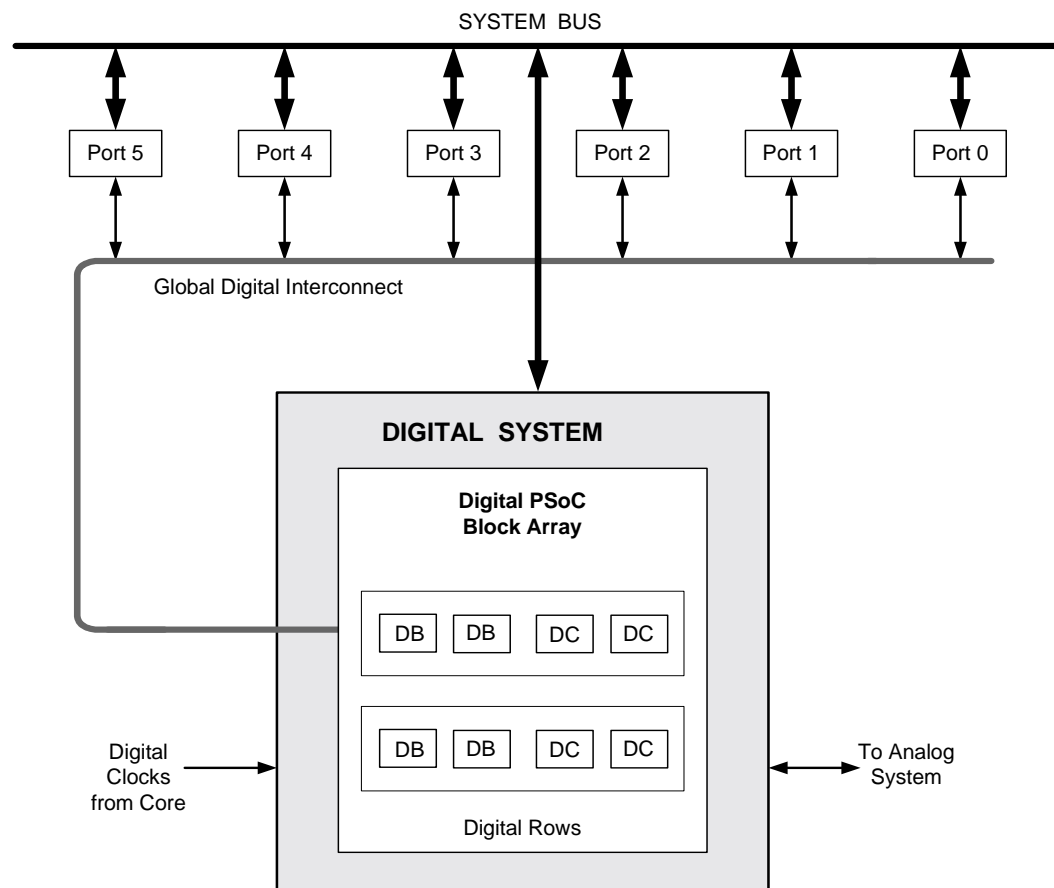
SYSTEM BUS

Port 5
Port 4
Port 3
Port 2
Port 1
Port 0

Global Digital Interconnect

DIGITAL SYSTEM

Digital PSoC Block Array

DB DB DC DC

DB DB DC DC

Digital Rows

Digital Clocks from Core

To Analog System